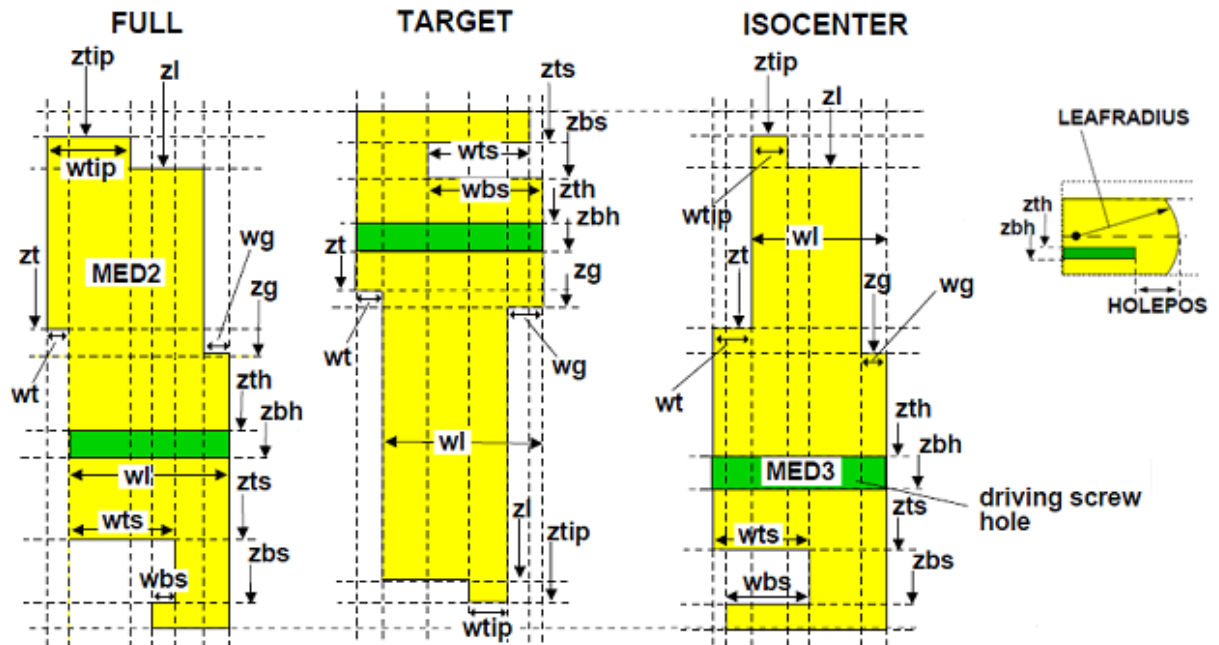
FULL
TARGET
ISOCENTER
ztip
zl
wtip
MED2
zt
wg
zg
wt
zth
zbh
wl
zts
wts
zbs
wbs
zts
zbs
wts
wbs
zth
zbh
zt
zg
wt
wg
wl
zl
ztip
wtip
ztip
zl
wtip
wl
zt
zg
wg
wt
zth
zbh
MED3
zts
zbs
wts
wbs
driving screw hole
LEAFRADIUS
zth
zbh
HOLEPOS